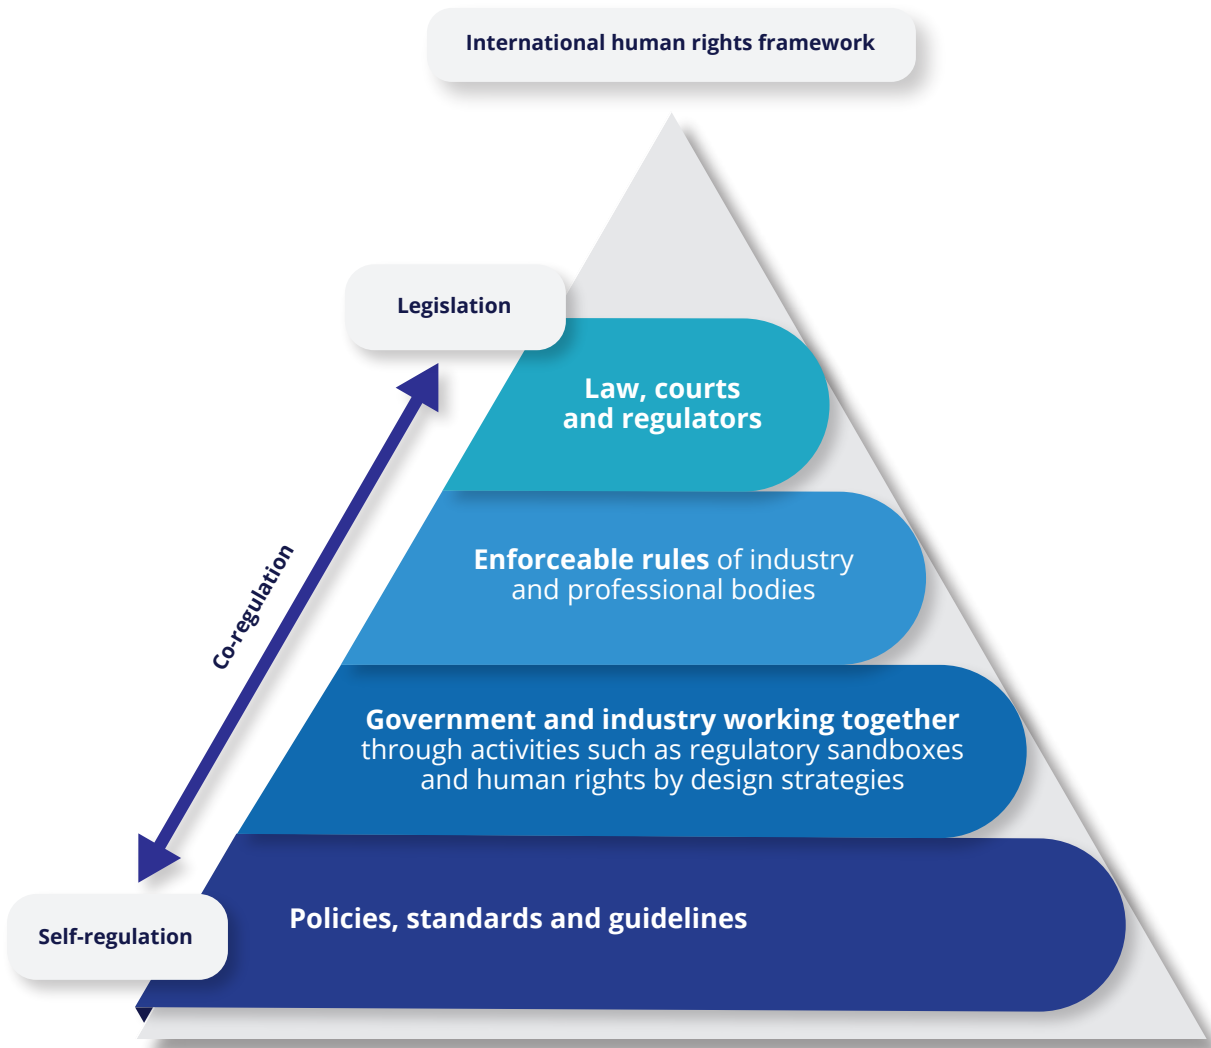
International human rights framework

Legislation

Law, courts and regulators

Enforceable rules of industry and professional bodies

Co-regulation

Government and industry working together through activities such as regulatory sandboxes and human rights by design strategies

Self-regulation

Policies, standards and guidelines